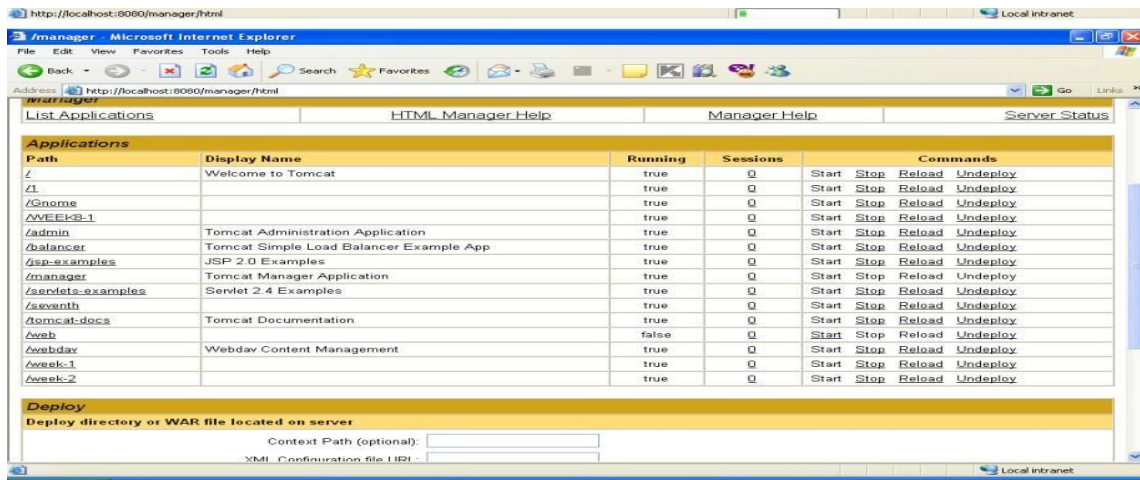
http://localhost:8080/manager/html

Local intranet

/manager - Microsoft Internet Explorer

File Edit View Favorites Tools Help

Back Search Favorites

Address http://localhost:8080/manager/html

Go Links

Manager

| List Applications | HTML Manager Help | Manager Help | Server Status |
|---|---|---|---|

Applications

| Path | Display Name | Running | Sessions | Commands |
|---|---|---|---|---|
| / | Welcome to Tomcat | true | 0 | Start Stop Reload Undeploy |
| /1 | | true | 0 | Start Stop Reload Undeploy |
| /Gnome | | true | 0 | Start Stop Reload Undeploy |
| /WEEK8-1 | | true | 0 | Start Stop Reload Undeploy |
| /admin | Tomcat Administration Application | true | 0 | Start Stop Reload Undeploy |
| /balancer | Tomcat Simple Load Balancer Example App | true | 0 | Start Stop Reload Undeploy |
| /jsp-examples | JSP 2.0 Examples | true | 0 | Start Stop Reload Undeploy |
| /manager | Tomcat Manager Application | true | 0 | Start Stop Reload Undeploy |
| /servlets-examples | Servlet 2.4 Examples | true | 0 | Start Stop Reload Undeploy |
| /seventh | | true | 0 | Start Stop Reload Undeploy |
| /tomcat-docs | Tomcat Documentation | true | 0 | Start Stop Reload Undeploy |
| /web | | false | 0 | Start Stop Reload Undeploy |
| /webdav | Webdav Content Management | true | 0 | Start Stop Reload Undeploy |
| /week-1 | | true | 0 | Start Stop Reload Undeploy |
| /week-2 | | true | 0 | Start Stop Reload Undeploy |

Deploy

Deploy directory or WAR file located on server

Context Path (optional):

XML Configuration file URL:

Local intranet